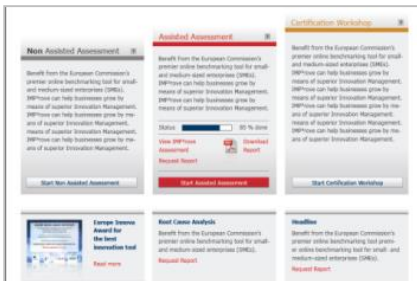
Non Assisted Assessment

Benefit from the European Commission's premier online benchmarking tool for small- and medium-sized enterprises (SMEs). IMP³rove can help businesses grow by means of superior Innovation Management. IMP³rove can help businesses grow by means of superior Innovation Management. IMP³rove can help businesses grow by means of superior Innovation Management.

Start Non Assisted Assessment

Assisted Assessment

Benefit from the European Commission's premier online benchmarking tool for small- and medium-sized enterprises (SMEs). IMP³rove can help businesses grow by means of superior Innovation Management. IMP³rove can help businesses grow by means of superior Innovation Management.

Status 80 % done

View IMP³rove Assessment

Download Report

Request Report

Start Assisted Assessment

Certification Workshop

Benefit from the European Commission's premier online benchmarking tool for small- and medium-sized enterprises (SMEs). IMP³rove can help businesses grow by means of superior Innovation Management. IMP³rove can help businesses grow by means of superior Innovation Management.

Start Certification Workshop

Europe Innova Award for the best Innovation tool

Read more

Root Cause Analysis

Benefit from the European Commission's premier online benchmarking tool for small- and medium-sized enterprises (SMEs).

Request Report

Headline

Benefit from the European Commission's premier online benchmarking tool for small- and medium-sized enterprises (SMEs).

Request Report